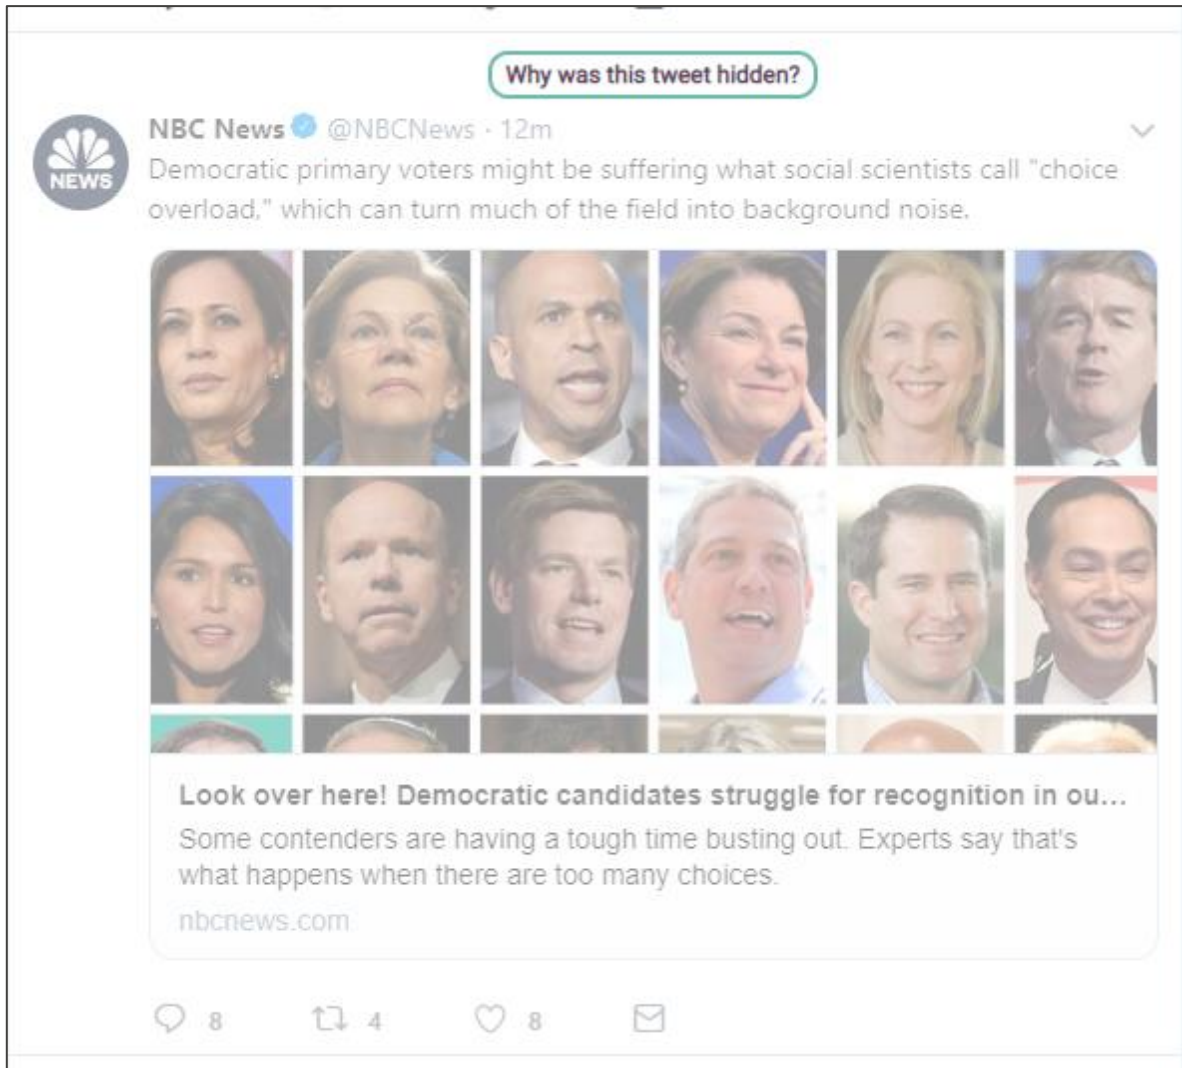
Why was this tweet hidden?

NEWS

NBC News @NBCNews · 12m

Democratic primary voters might be suffering what social scientists call "choice overload," which can turn much of the field into background noise.

Look over here! Democratic candidates struggle for recognition in ou...

Some contenders are having a tough time busting out. Experts say that's what happens when there are too many choices.

nbcnews.com

8 4 8